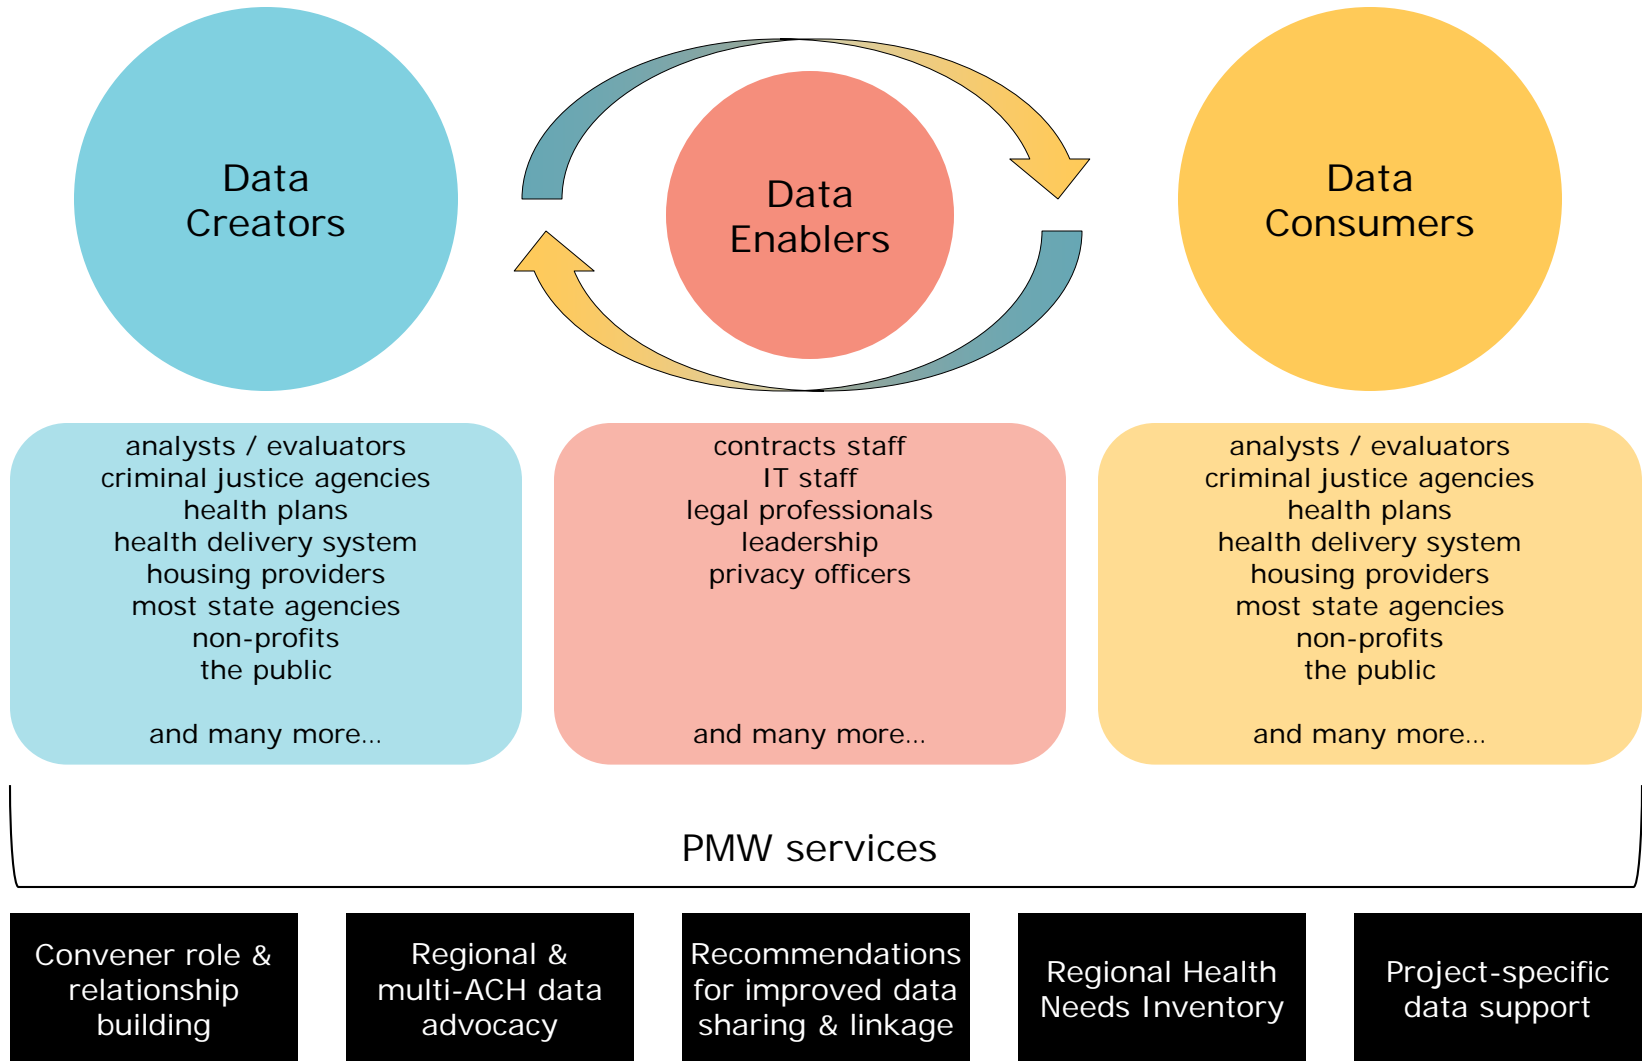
Data Creators

Data Enablers

Data Consumers

analysts / evaluators
criminal justice agencies
health plans
health delivery system
housing providers
most state agencies
non-profits
the public

and many more…

contracts staff
IT staff
legal professionals
leadership
privacy officers

and many more…

analysts / evaluators
criminal justice agencies
health plans
health delivery system
housing providers
most state agencies
non-profits
the public

and many more…

PMW services

Convener role & relationship building

Regional & multi-ACH data advocacy

Recommendations for improved data sharing & linkage

Regional Health Needs Inventory

Project-specific data support